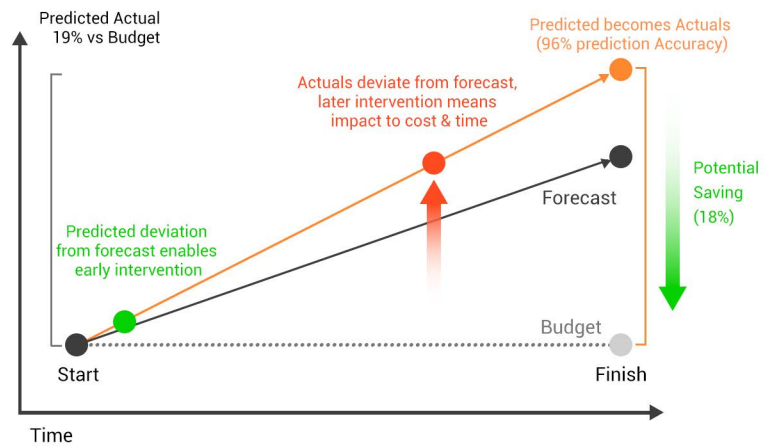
Predicted Actual
19% vs Budget

Predicted becomes Actuals
(96% prediction Accuracy)

Actuals deviate from forecast, later intervention means impact to cost & time

Potential Saving (18%)

Forecast

Predicted deviation from forecast enables early intervention

Budget

Start

Finish

Time